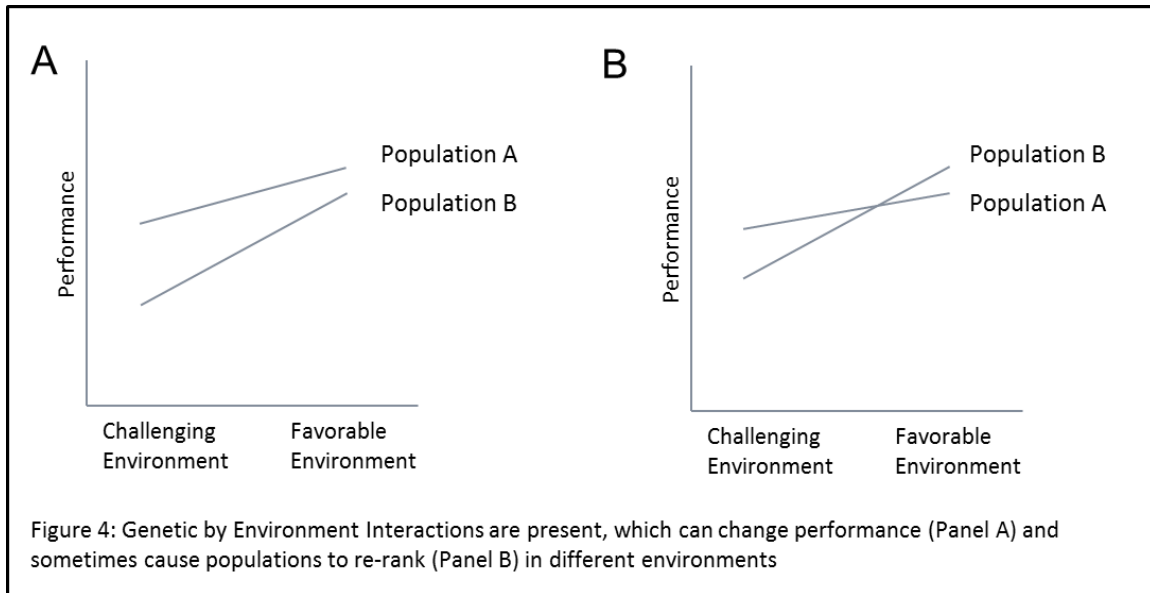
A

Performance

Population A
Population B

Challenging Environment

Favorable Environment

B

Performance

Population B
Population A

Challenging Environment

Favorable Environment

Figure 4: Genetic by Environment Interactions are present, which can change performance (Panel A) and sometimes cause populations to re-rank (Panel B) in different environments